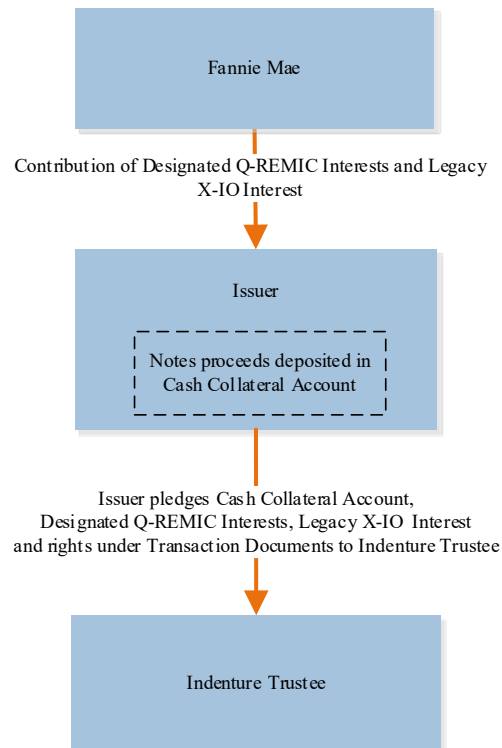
Fannie Mae

Contribution of Designated Q-REMIC Interests and Legacy X-IO Interest

Issuer

Notes proceeds deposited in Cash Collateral Account

Issuer pledges Cash Collateral Account, Designated Q-REMIC Interests, Legacy X-IO Interest and rights under Transaction Documents to Indenture Trustee

Indenture Trustee